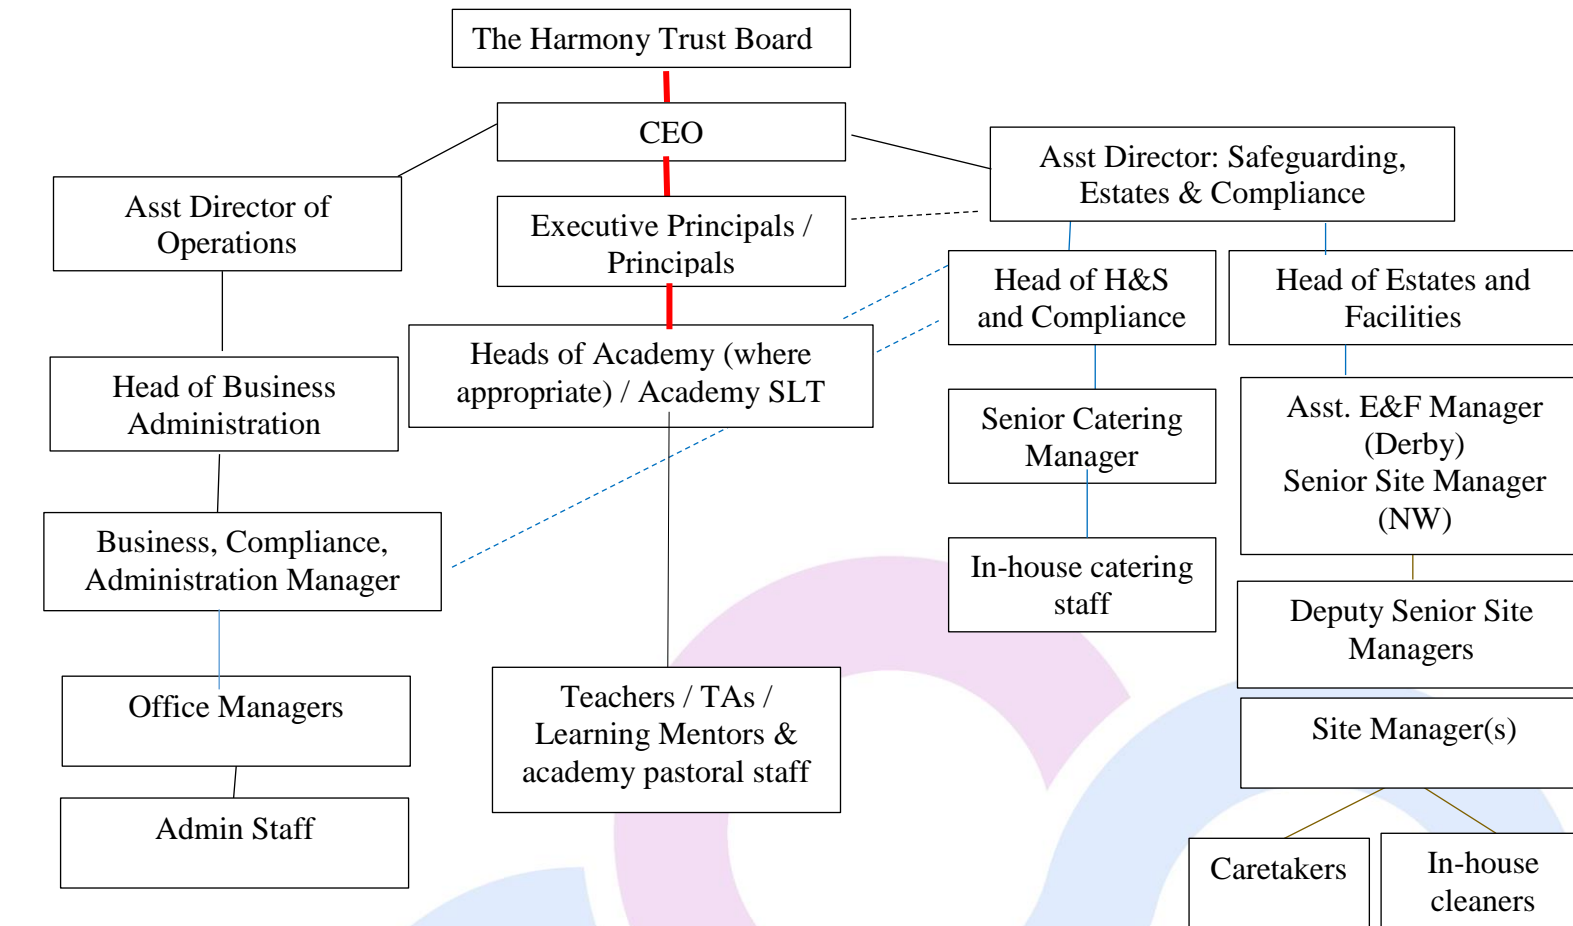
The Harmony Trust Board

CEO

Asst Director of Operations

Executive Principals / Principals

Asst Director: Safeguarding, Estates & Compliance

Head of H&S and Compliance

Head of Estates and Facilities

Heads of Academy (where appropriate) / Academy SLT

Head of Business Administration

Senior Catering Manager

Asst. E&F Manager (Derby)
Senior Site Manager (NW)

Business, Compliance, Administration Manager

In-house catering staff

Deputy Senior Site Managers

Office Managers

Teachers / TAs / Learning Mentors & academy pastoral staff

Site Manager(s)

Admin Staff

Caretakers

In-house cleaners